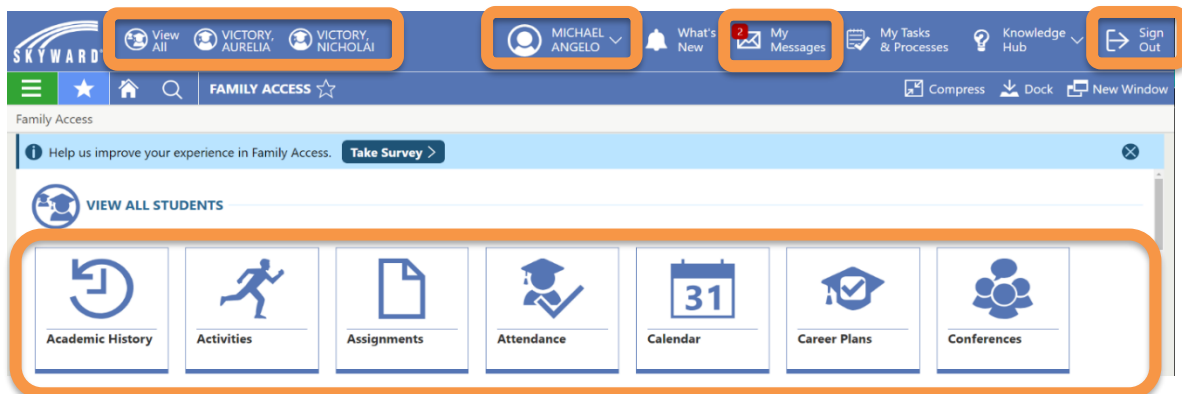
SKYWARD

View All

VICTORY, AURELIA

VICTORY, NICHOLAI

MICHAEL ANGELO

What's New

2 My Messages

My Tasks & Processes

Knowledge Hub

Sign Out

FAMILY ACCESS

Compress

Dock

New Window

Family Access

Help us improve your experience in Family Access.

Take Survey

VIEW ALL STUDENTS

Academic History

Activities

Assignments

Attendance

31

Calendar

Career Plans

Conferences